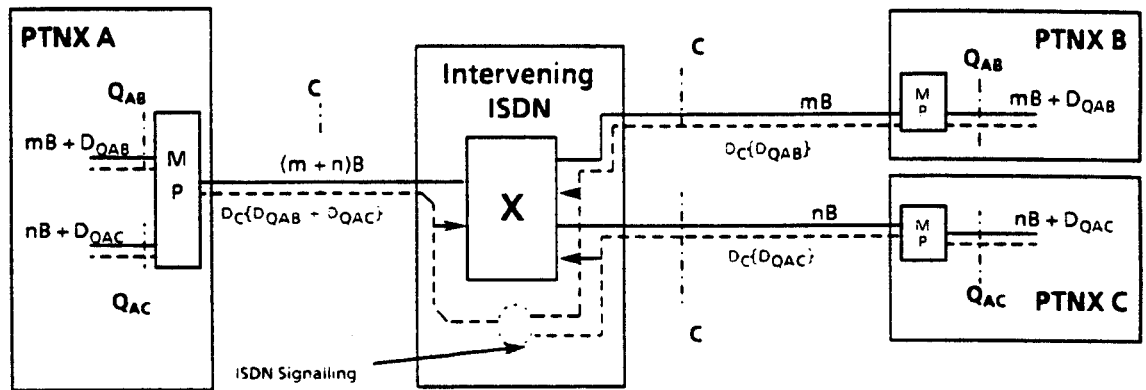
PTNX A

$Q_{AB}$

$mB + D_{QAB}$

M

P

$nB + D_{QAC}$

$Q_{AC}$

C

$(m + n)B$

$D_C\{D_{QAB} + D_{QAC}\}$

Intervening ISDN

X

ISDN Signalling

C

mB

$D_C\{D_{QAB}\}$

nB

$D_C\{D_{QAC}\}$

C

PTNX B

$Q_{AB}$

M

P

$mB + D_{QAB}$

M

P

$nB + D_{QAC}$

$Q_{AC}$

PTNX C